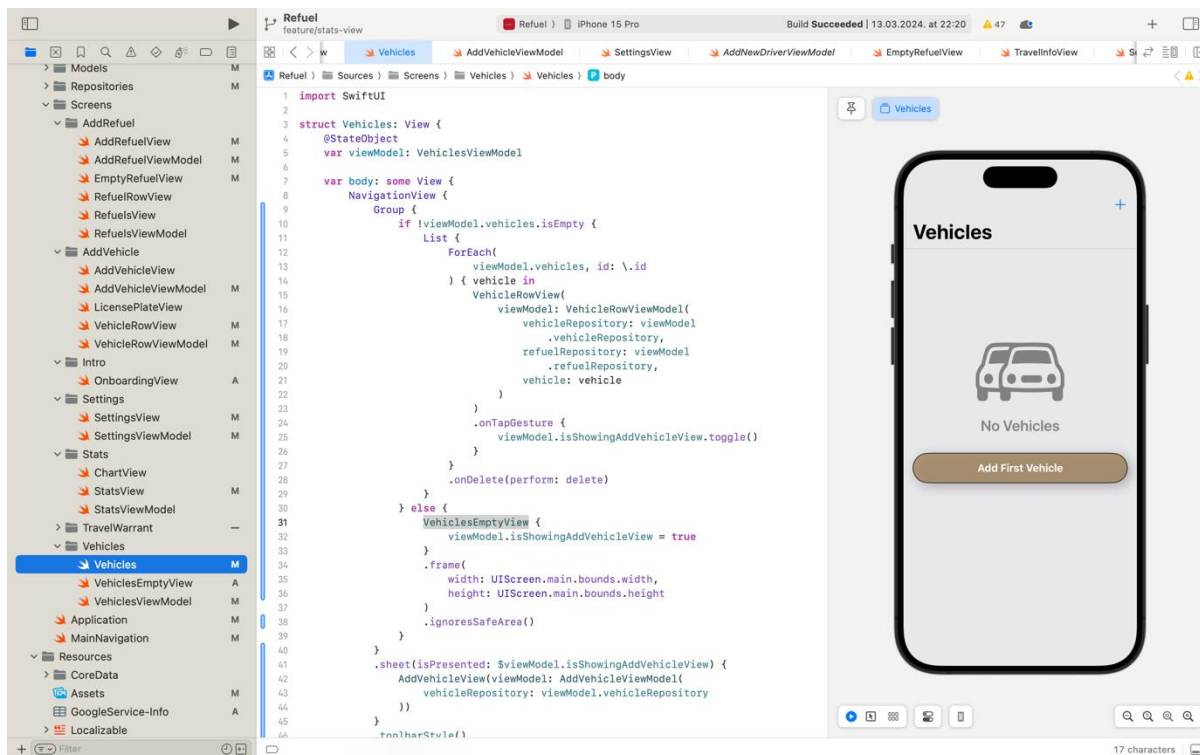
Refuel
feature/stats-view

Refuel ⟩ iPhone 15 Pro

Build Succeeded | 13.03.2024. at 22:20 ⚠ 47

w | Vehicles | AddVehicleViewModel | SettingsView | AddNewDriverViewModel | EmptyRefuelView | TravelInfoView | S

Refuel ⟩ Sources ⟩ Screens ⟩ Vehicles ⟩ Vehicles ⟩ body

Models M
Repositories M
Screens
AddRefuel
AddRefuelView M
AddRefuelViewModel M
EmptyRefuelView M
RefuelRowView
RefuelsView
RefuelsViewModel
AddVehicle
AddVehicleView
AddVehicleViewModel M
LicensePlateView
VehicleRowView M
VehicleRowViewModel M
Intro
OnboardingView A
Settings
SettingsView M
SettingsViewModel M
Stats
ChartView
StatsView M
StatsViewModel
TravelWarrant –
Vehicles
Vehicles M
VehiclesEmptyView A
VehiclesViewModel M
Application M
MainNavigation M
Resources
CoreData
Assets M
GoogleService-Info A
Localizable
+ Filter

1 import SwiftUI
2
3 struct Vehicles: View {
4 @StateObject
5 var viewModel: VehiclesViewModel
6
7 var body: some View {
8 NavigationView {
9 Group {
10 if !viewModel.vehicles.isEmpty {
11 List {
12 ForEach(
13 viewModel.vehicles, id: \.id
14 ) { vehicle in
15 VehicleRowView(
16 viewModel: VehicleRowViewModel(
17 vehicleRepository: viewModel
18 .vehicleRepository,
19 refuelRepository: viewModel
20 .refuelRepository,
21 vehicle: vehicle
22 )
23 )
24 .onTapGesture {
25 viewModel.isShowingAddVehicleView.toggle()
26 }
27 }
28 .onDelete(perform: delete)
29 }
30 } else {
31 VehiclesEmptyView {
32 viewModel.isShowingAddVehicleView = true
33 }
34 .frame(
35 width: UIScreen.main.bounds.width,
36 height: UIScreen.main.bounds.height
37 )
38 .ignoresSafeArea()
39 }
40 }
41 .sheet(isPresented: $viewModel.isShowingAddVehicleView) {
42 AddVehicleView(viewModel: AddVehicleViewModel(
43 vehicleRepository: viewModel.vehicleRepository
44 ))
45 }
46 .toolbarStyle()

Vehicles

+
Vehicles
No Vehicles
Add First Vehicle

17 characters